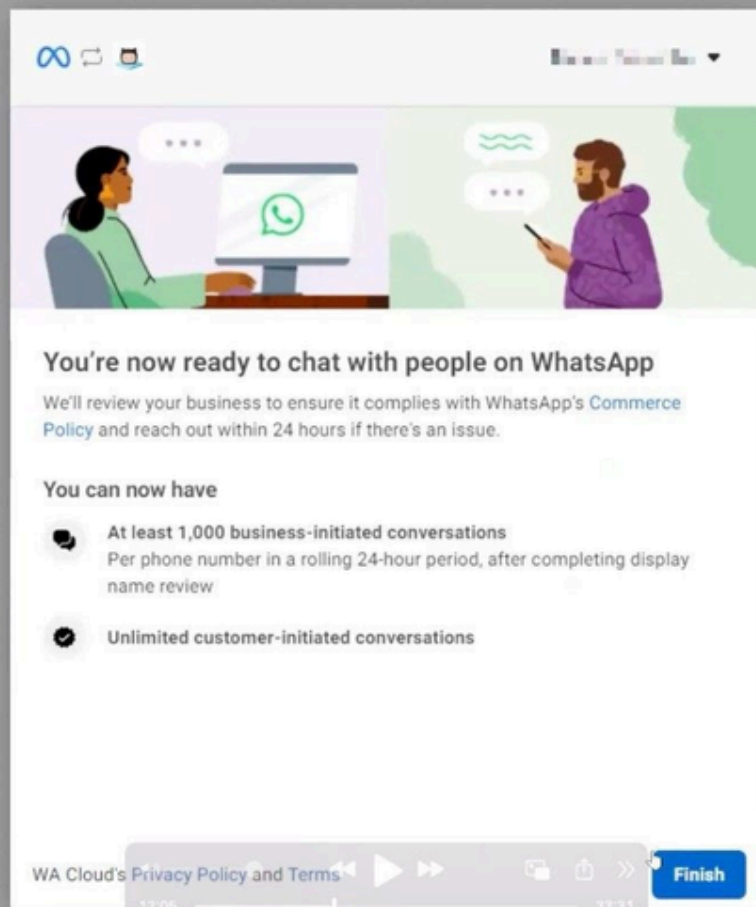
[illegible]

You're now ready to chat with people on WhatsApp

We'll review your business to ensure it complies with WhatsApp's Commerce Policy and reach out within 24 hours if there's an issue.

You can now have

At least 1,000 business-initiated conversations
Per phone number in a rolling 24-hour period, after completing display name review

Unlimited customer-initiated conversations

WA Cloud's Privacy Policy and Terms

Finish